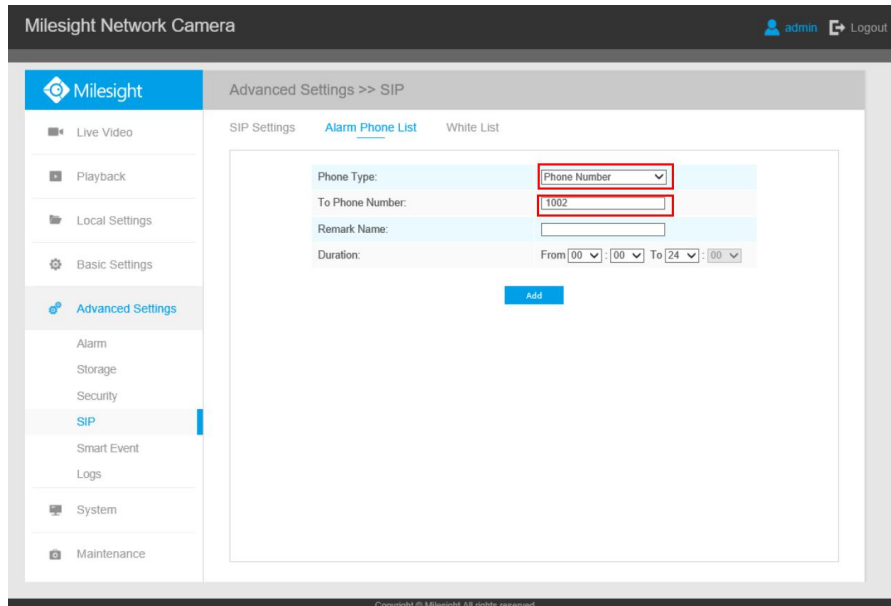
Milesight Network Camera

admin Logout

Milesight

Live Video

Playback

Local Settings

Basic Settings

Advanced Settings

Alarm

Storage

Security

SIP

Smart Event

Logs

System

Maintenance

Advanced Settings >> SIP

SIP Settings Alarm Phone List White List

| | |
|---|---|
| Phone Type: | Phone Number |
| To Phone Number: | 1002 |
| Remark Name: | |
| Duration: | From 00 : 00 To 24 : 00 |

Add

Copyright © Milesight All rights reserved